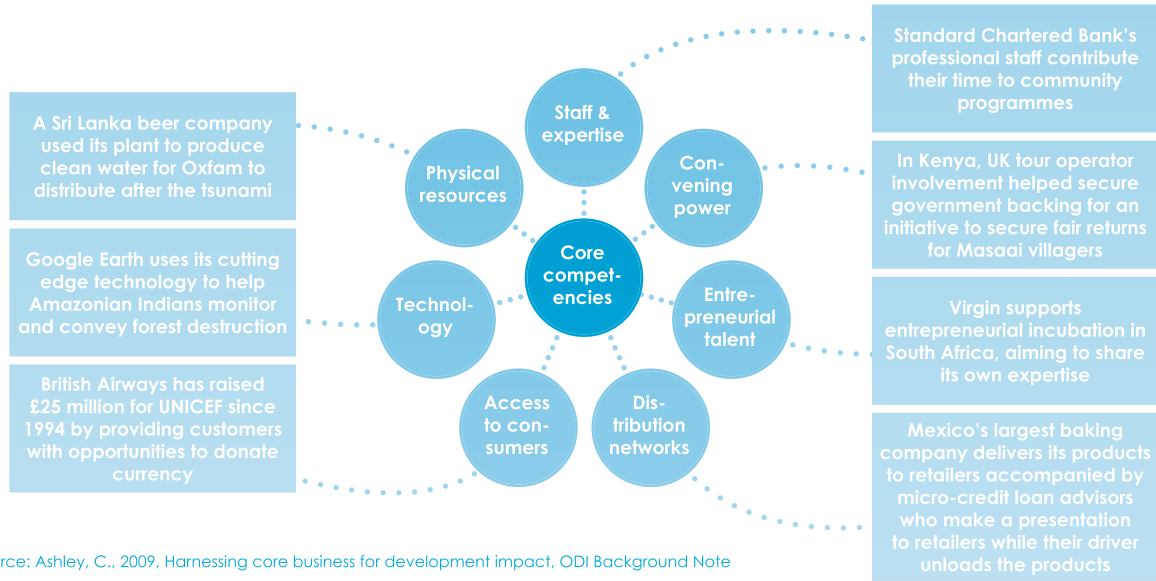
Standard Chartered Bank's professional staff contribute their time to community programmes

A Sri Lanka beer company used its plant to produce clean water for Oxfam to distribute after the tsunami

Staff & expertise

Physical resources

Con-vening power

In Kenya, UK tour operator involvement helped secure government backing for an initiative to secure fair returns for Masaai villagers

Google Earth uses its cutting edge technology to help Amazonian Indians monitor and convey forest destruction

Core compet-encies

Technol-ogy

Entre-preneurial talent

Virgin supports entrepreneurial incubation in South Africa, aiming to share its own expertise

British Airways has raised £25 million for UNICEF since 1994 by providing customers with opportunities to donate currency

Access to con-sumers

Dis-tribution networks

Mexico's largest baking company delivers its products to retailers accompanied by micro-credit loan advisors who make a presentation to retailers while their driver unloads the products

rce: Ashley, C., 2009, Harnessing core business for development impact, ODI Background Note